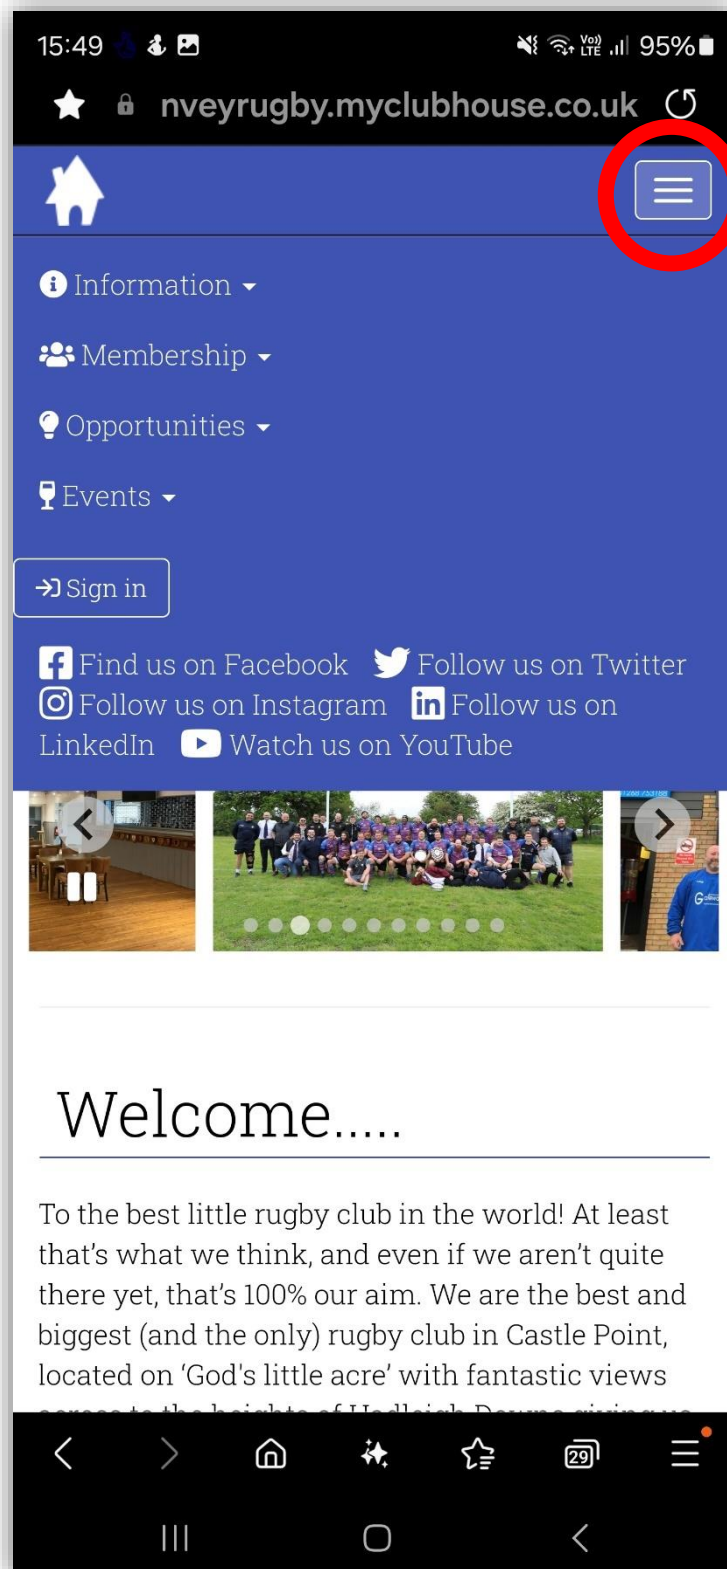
15:49

95%

nveyrugby.myclubhouse.co.uk

Information

Membership

Opportunities

Events

Sign in

Find us on Facebook Follow us on Twitter Follow us on Instagram Follow us on LinkedIn Watch us on YouTube

Welcome.....

To the best little rugby club in the world! At least that's what we think, and even if we aren't quite there yet, that's 100% our aim. We are the best and biggest (and the only) rugby club in Castle Point, located on 'God's little acre' with fantastic views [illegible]

29